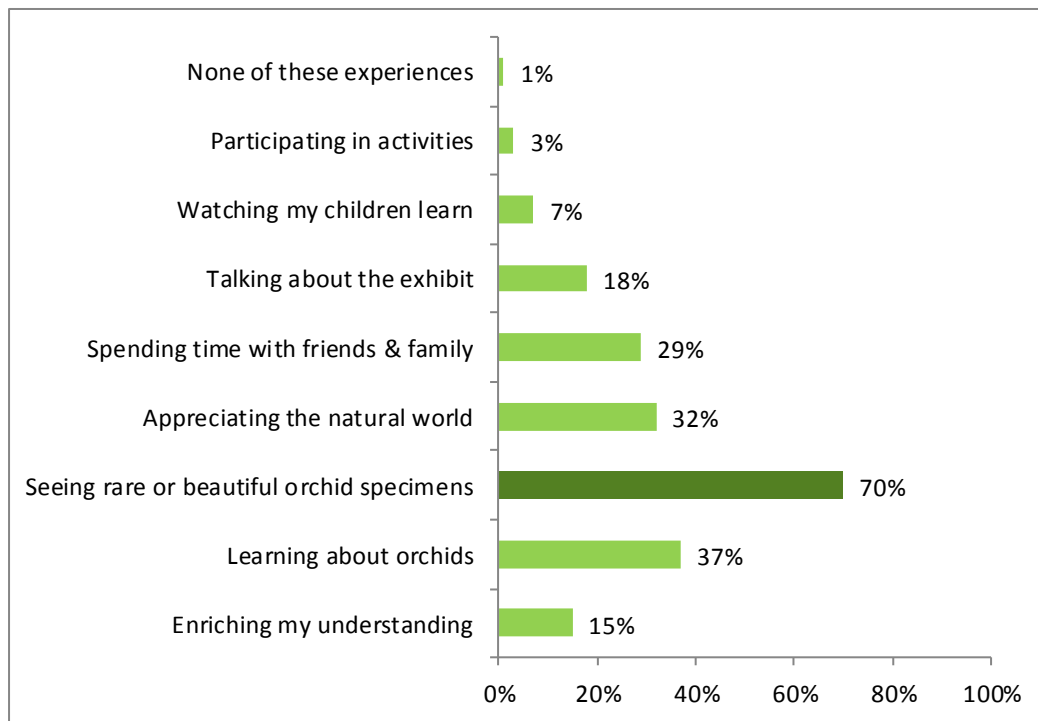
None of these experiences 1%
Participating in activities 3%
Watching my children learn 7%
Talking about the exhibit 18%
Spending time with friends & family 29%
Appreciating the natural world 32%
Seeing rare or beautiful orchid specimens 70%
Learning about orchids 37%
Enriching my understanding 15%

0% 20% 40% 60% 80% 100%